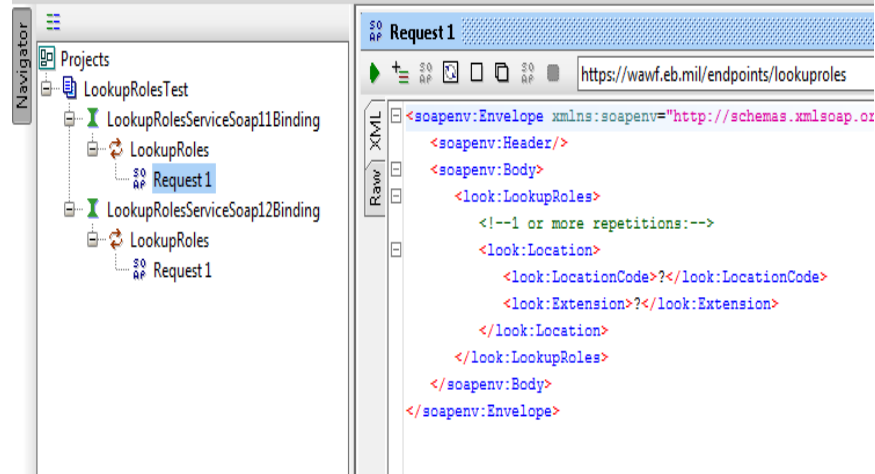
Navigator

Projects
LookupRolesTest
LookupRolesServiceSoap11Binding
LookupRoles
Request 1
LookupRolesServiceSoap12Binding
LookupRoles
Request 1

Request 1

https://wawf.eb.mil/endpoints/lookuproles

XML
Raw

<soapenv:Envelope xmlns:soapenv="http://schemas.xmlsoap.or
<soapenv:Header/>
<soapenv:Body>
<look:LookupRoles>
<!--1 or more repetitions:-->
<look:Location>
<look:LocationCode>?</look:LocationCode>
<look:Extension>?</look:Extension>
</look:Location>
</look:LookupRoles>
</soapenv:Body>
</soapenv:Envelope>